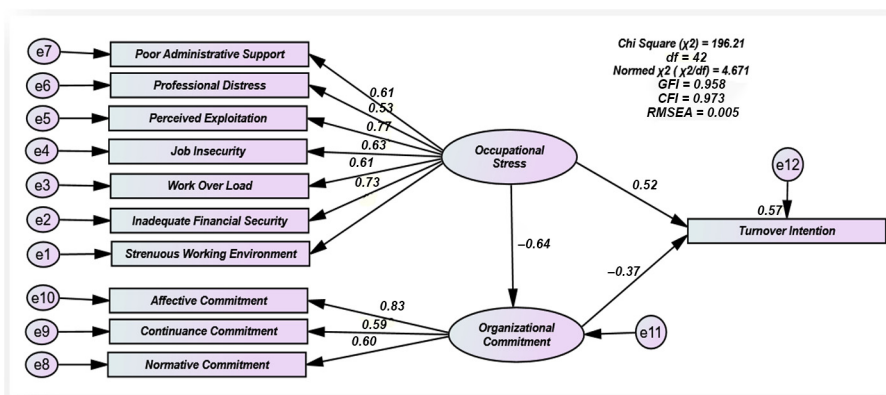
e7
Poor Administrative Support
e6
Professional Distress
e5
Perceived Exploitation
e4
Job Insecurity
e3
Work Over Load
e2
Inadequate Financial Security
e1
Strenuous Working Environment
e10
Affective Commitment
e9
Continuance Commitment
e8
Normative Commitment

0.61
0.53
0.77
0.63
0.61
0.73

Occupational Stress

Chi Square ($\chi2$) = 196.21
df = 42
Normed $\chi2$ ( $\chi2$/df) = 4.671
GFI = 0.958
CFI = 0.973
RMSEA = 0.005

e12
0.52
0.57
Turnover Intention
–0.64
–0.37
0.83
0.59
0.60
Organizational Commitment
e11